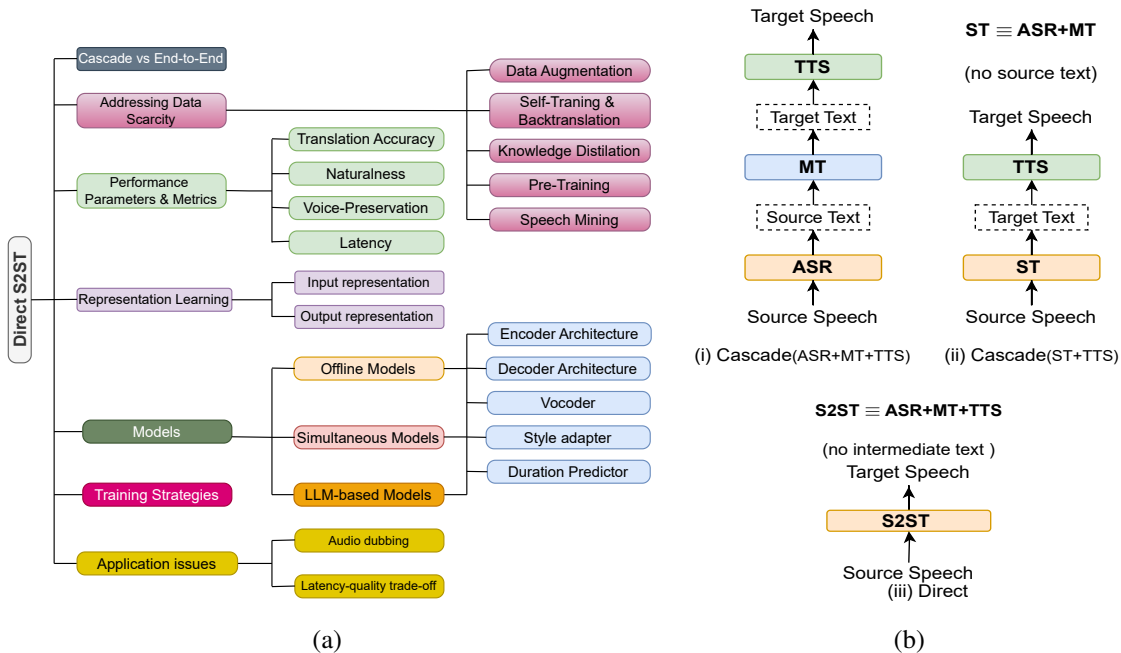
Direct S2ST

Cascade vs End-to-End

Addressing Data Scarcity

Data Augmentation

Self-Traning & Backtranslation

Knowledge Distilation

Pre-Training

Speech Mining

Performance Parameters & Metrics

Translation Accuracy

Naturalness

Voice-Preservation

Latency

Representation Learning

Input representation

Output representation

Models

Offline Models

Simultaneous Models

LLM-based Models

Encoder Architecture

Decoder Architecture

Vocoder

Style adapter

Duration Predictor

Training Strategies

Application issues

Audio dubbing

Latency-quality trade-off

(a)

Target Speech

TTS

Target Text

MT

Source Text

ASR

Source Speech

(i) Cascade(ASR+MT+TTS)

ST $\equiv$ ASR+MT

(no source text)

Target Speech

TTS

Target Text

ST

Source Speech

(ii) Cascade(ST+TTS)

S2ST $\equiv$ ASR+MT+TTS

(no intermediate text )

Target Speech

S2ST

Source Speech

(iii) Direct

(b)